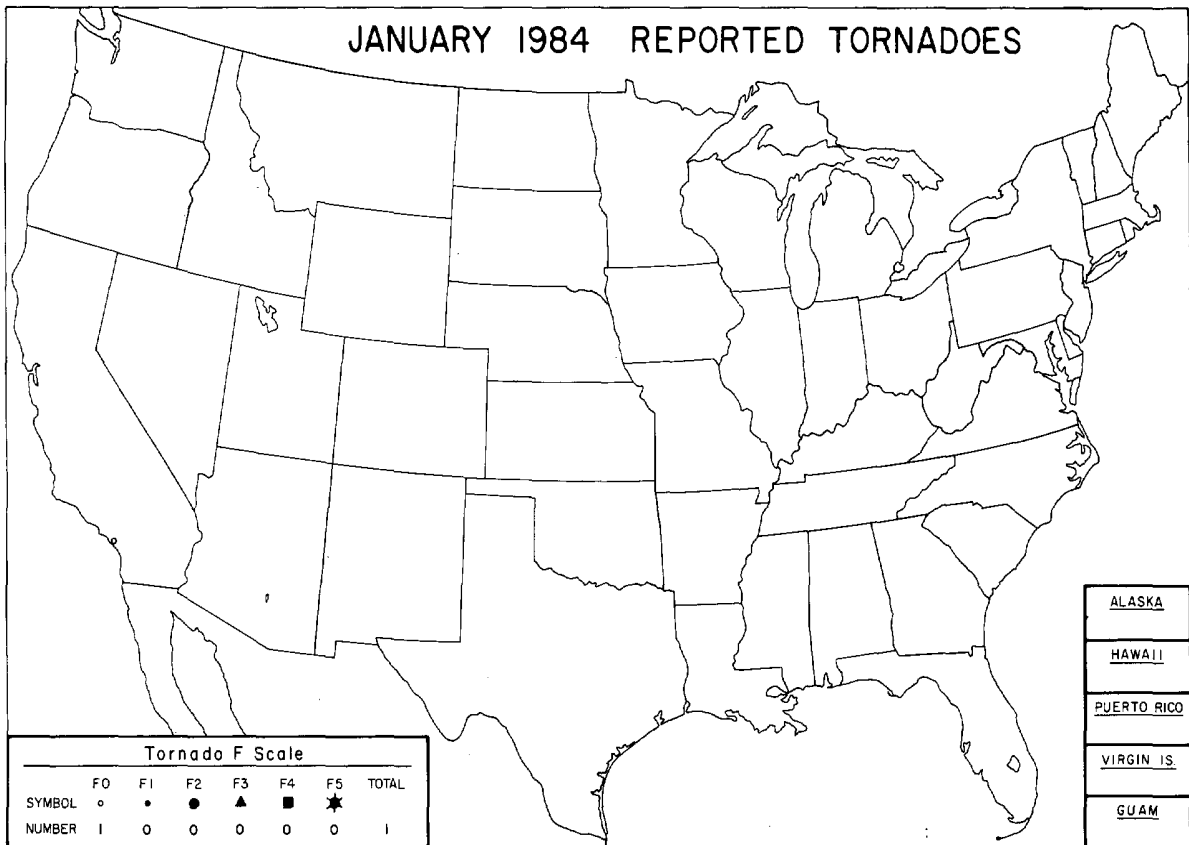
JANUARY 1984 REPORTED TORNADOES

ALASKA

HAWAII

PUERTO RICO

VIRGIN IS.

GUAM

Tornado F Scale

|  | F0 | F1 | F2 | F3 | F4 | F5 | TOTAL |
|---|---|---|---|---|---|---|---|
| SYMBOL | ○ | • | ● | ▲ | ■ | ✱ |  |
| NUMBER | 1 | 0 | 0 | 0 | 0 | 0 | 1 |